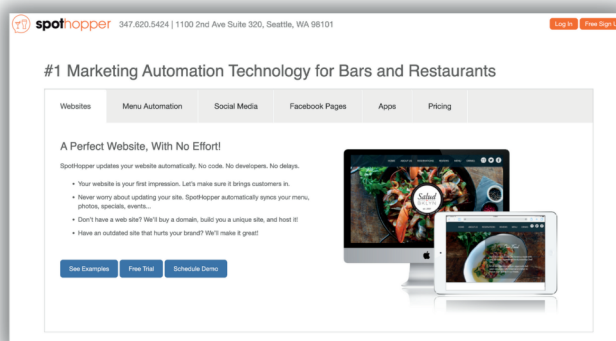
spothopper 347.620.5424 | 1100 2nd Ave Suite 320, Seattle, WA 98101

Log In Free Sign U

#1 Marketing Automation Technology for Bars and Restaurants

Websites Menu Automation Social Media Facebook Pages Apps Pricing

A Perfect Website, With No Effort!

SpotHopper updates your website automatically. No code. No developers. No delays.

- Your website is your first impression. Let's make sure it brings customers in.
- Never worry about updating your site. SpotHopper automatically syncs your menu, photos, specials, events...
- Don't have a web site? We'll buy a domain, build you a unique site, and host it!
- Have an outdated site that hurts your brand? We'll make it great!

See Examples Free Trial Schedule Demo

Salted